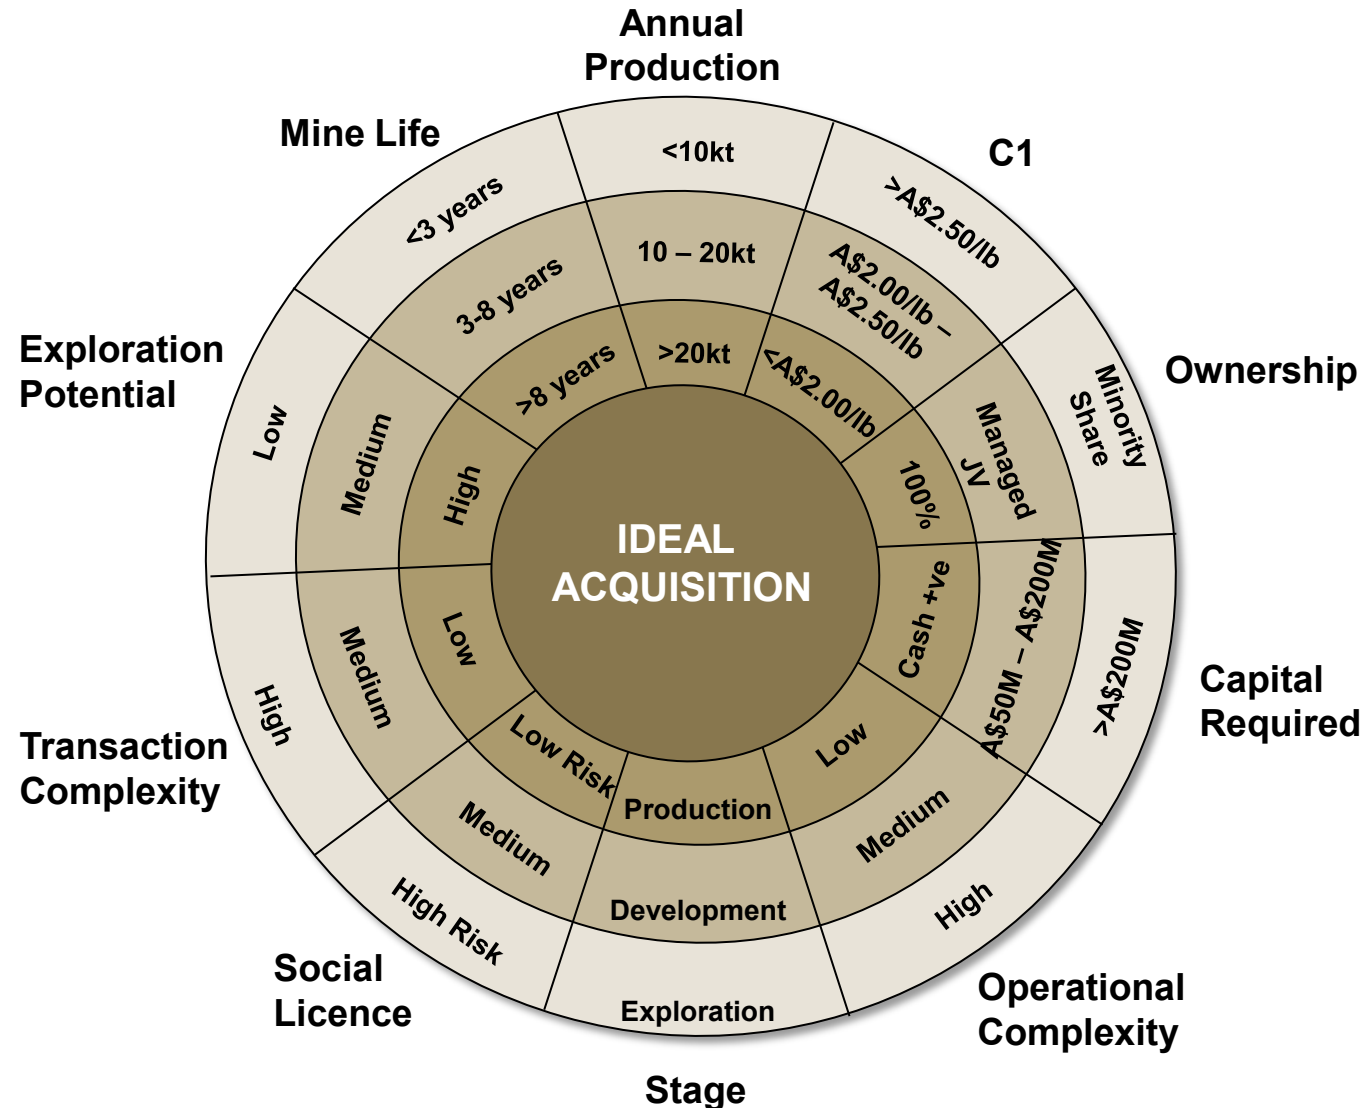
Annual Production

<10kt

10 – 20kt

>20kt

C1

>A$2.50/lb

A$2.00/lb – A$2.50/lb

<A$2.00/lb

Ownership

Minority Share

Managed JV

100%

Capital Required

>A$200M

A$50M – A$200M

Cash +ve

Operational Complexity

High

Medium

Low

Stage

Exploration

Development

Production

Social Licence

High Risk

Medium

Low Risk

Transaction Complexity

High

Medium

Low

Exploration Potential

Low

Medium

High

Mine Life

<3 years

3-8 years

>8 years

IDEAL ACQUISITION